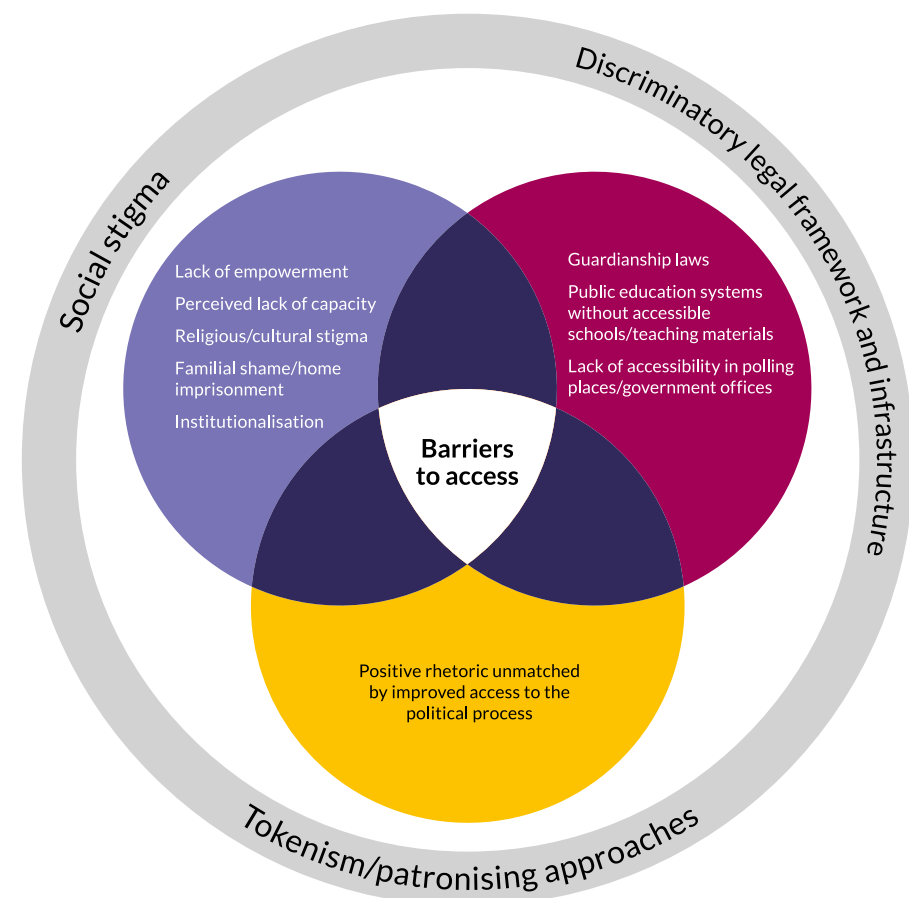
Social stigma

Discriminatory legal framework and infrastructure

Lack of empowerment

Perceived lack of capacity

Religious/cultural stigma

Familial shame/home imprisonment

Institutionalisation

Guardianship laws

Public education systems without accessible schools/teaching materials

Lack of accessibility in polling places/government offices

Barriers to access

Positive rhetoric unmatched by improved access to the political process

Tokenism/patronising approaches